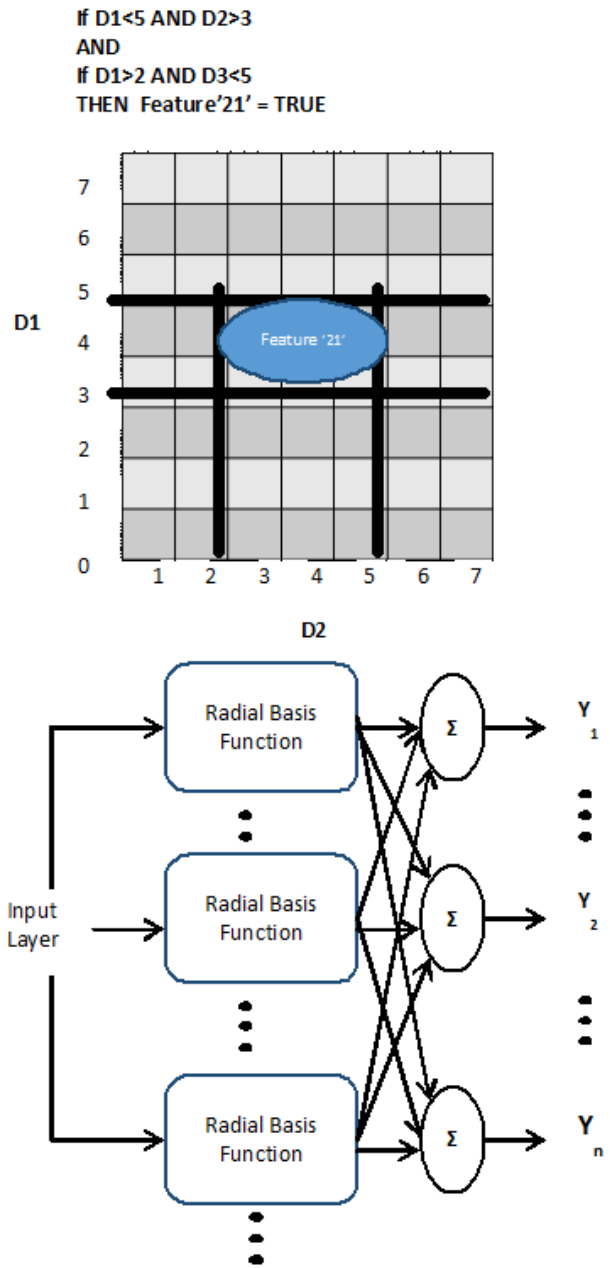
If D1<5 AND D2>3
AND
If D1>2 AND D3<5
THEN Feature'21' = TRUE

7
6
5
4
3
2
1
0

D1

Feature '21'

1 2 3 4 5 6 7

D2

Radial Basis Function

Radial Basis Function

Radial Basis Function

Input Layer

Σ

Σ

Σ

$Y_1$

$Y_2$

$Y_n$